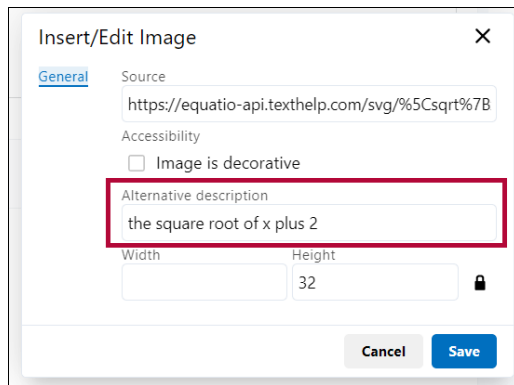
Insert/Edit Image

×

General

Source

https://equatio-api.texthelp.com/svg/%5Csqrt%7B

Accessibility

Image is decorative

Alternative description

the square root of x plus 2

Width

Height

32

Cancel

Save